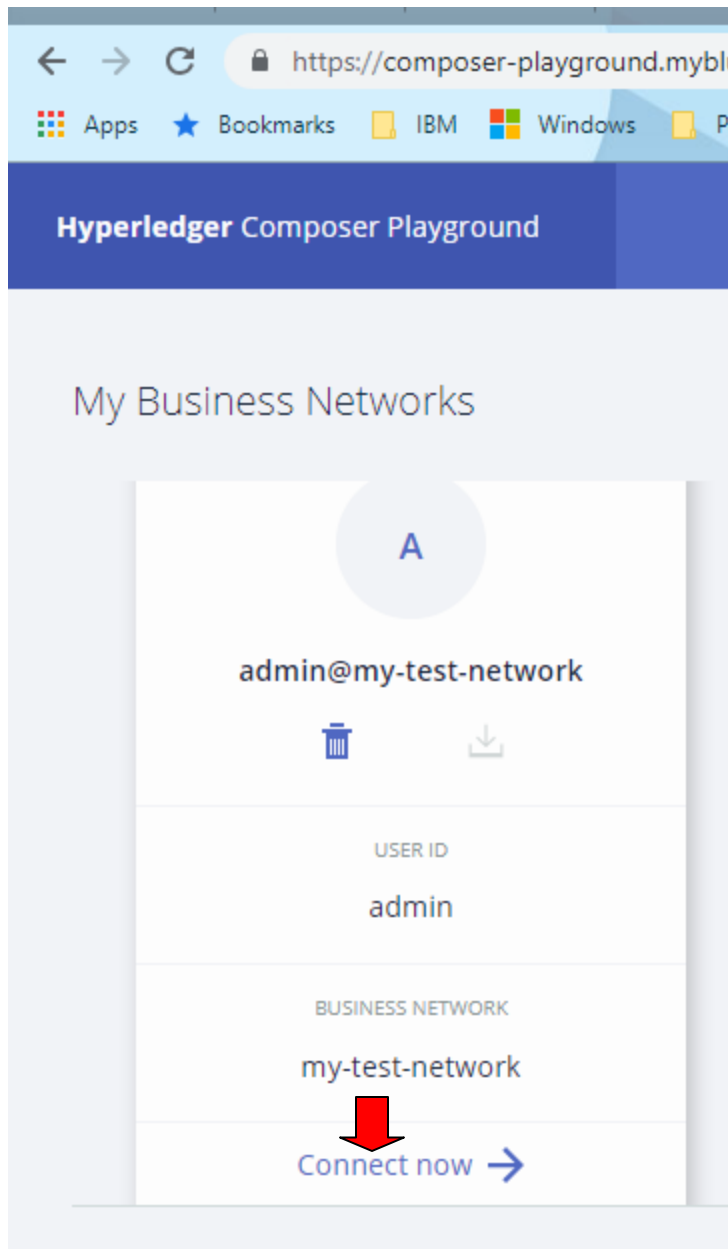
https://composer-playground.mybl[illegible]

Apps Bookmarks IBM Windows P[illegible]

Hyperledger Composer Playground

My Business Networks

A

admin@my-test-network

USER ID

admin

BUSINESS NETWORK

my-test-network

Connect now →